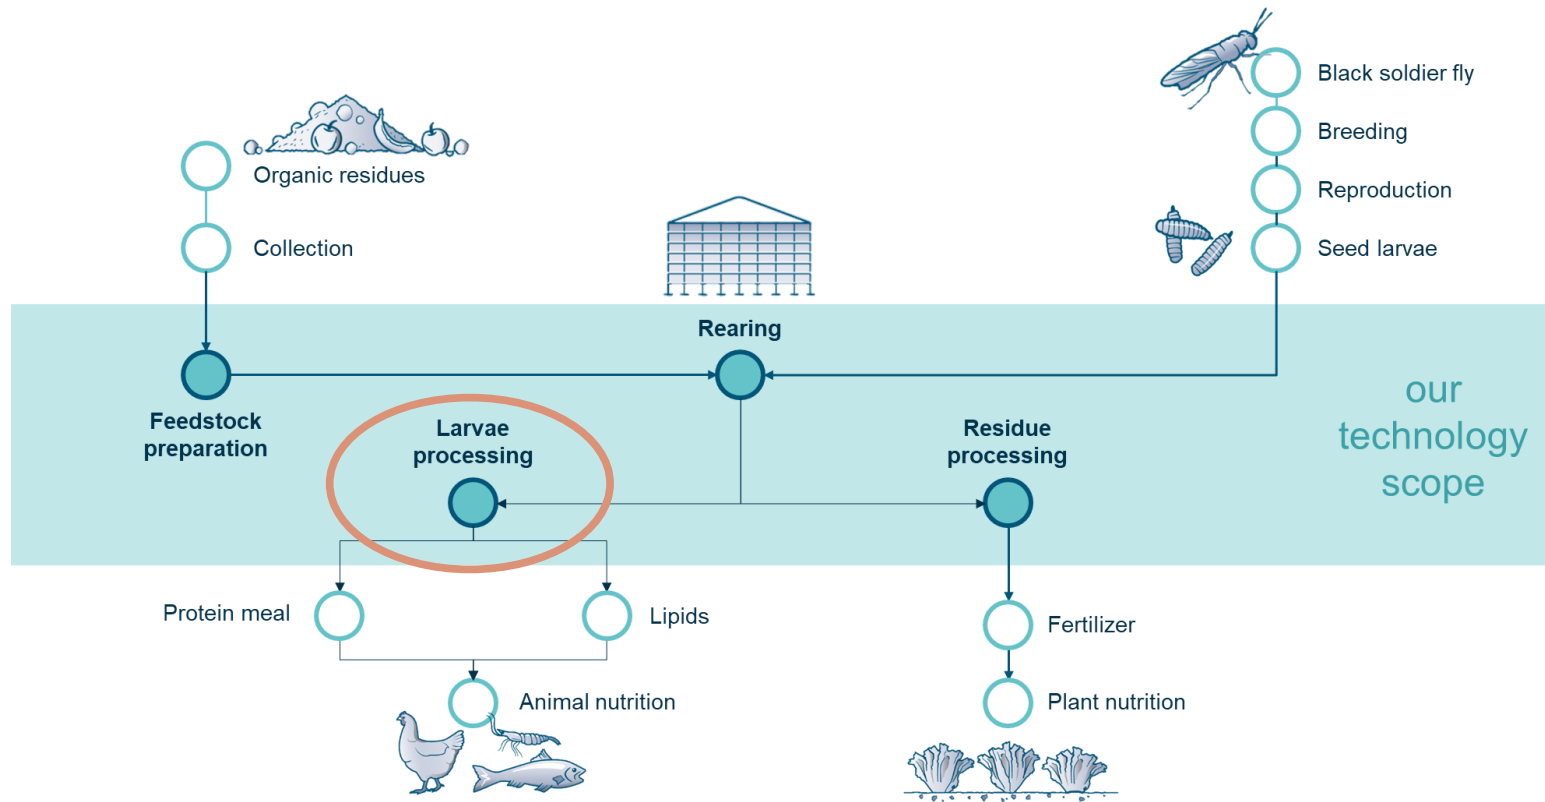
Organic residues

Collection

Black soldier fly

Breeding

Reproduction

Seed larvae

Rearing

Feedstock preparation

Larvae processing

Residue processing

our technology scope

Protein meal

Lipids

Animal nutrition

Fertilizer

Plant nutrition